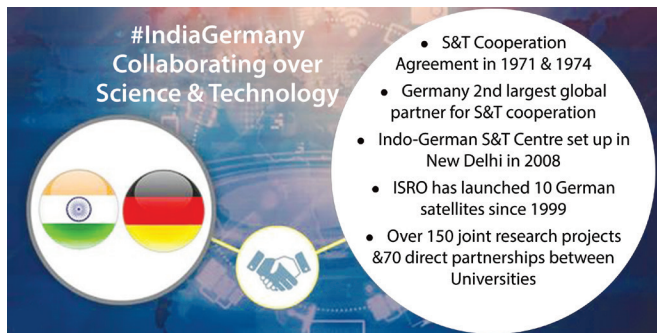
#IndiaGermany
Collaborating over
Science & Technology

- S&T Cooperation Agreement in 1971 & 1974
- Germany 2nd largest global partner for S&T cooperation
- Indo-German S&T Centre set up in New Delhi in 2008
- ISRO has launched 10 German satellites since 1999
- Over 150 joint research projects &70 direct partnerships between Universities